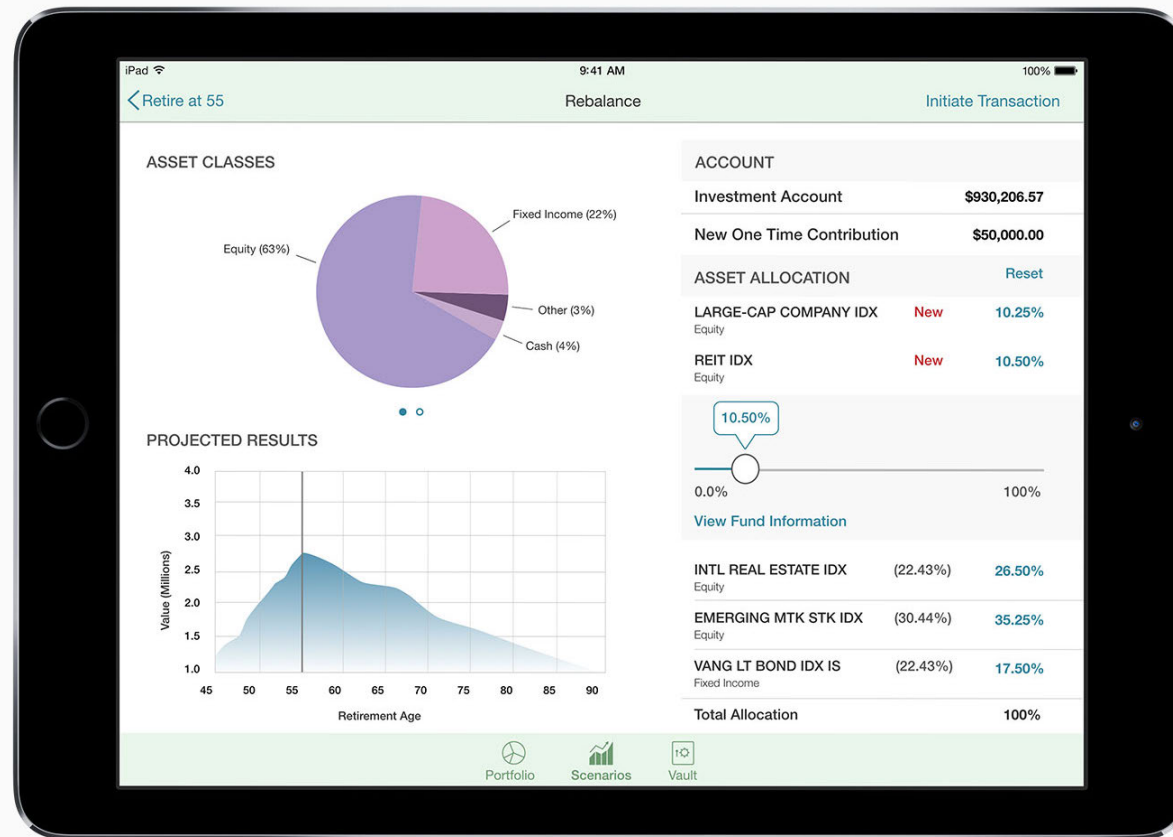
iPad
9:41 AM
100%

Retire at 55
Rebalance
Initiate Transaction

ASSET CLASSES

Fixed Income (22%)
Equity (63%)
Other (3%)
Cash (4%)

PROJECTED RESULTS

4.0
3.5
3.0
2.5
2.0
1.5
1.0
Value (Millions)
45 50 55 60 65 70 75 80 85 90
Retirement Age

ACCOUNT

| | |
|---|---|
| Investment Account | $930,206.57 |
| New One Time Contribution | $50,000.00 |

ASSET ALLOCATION
Reset

LARGE-CAP COMPANY IDX
Equity
New
10.25%

REIT IDX
Equity
New
10.50%

10.50%
0.0%
100%
View Fund Information

| | | |
|---|---|---|
| INTL REAL ESTATE IDX<br>Equity | (22.43%) | 26.50% |
| EMERGING MTK STK IDX<br>Equity | (30.44%) | 35.25% |
| VANG LT BOND IDX IS<br>Fixed Income | (22.43%) | 17.50% |
| Total Allocation | | 100% |

Portfolio
Scenarios
Vault